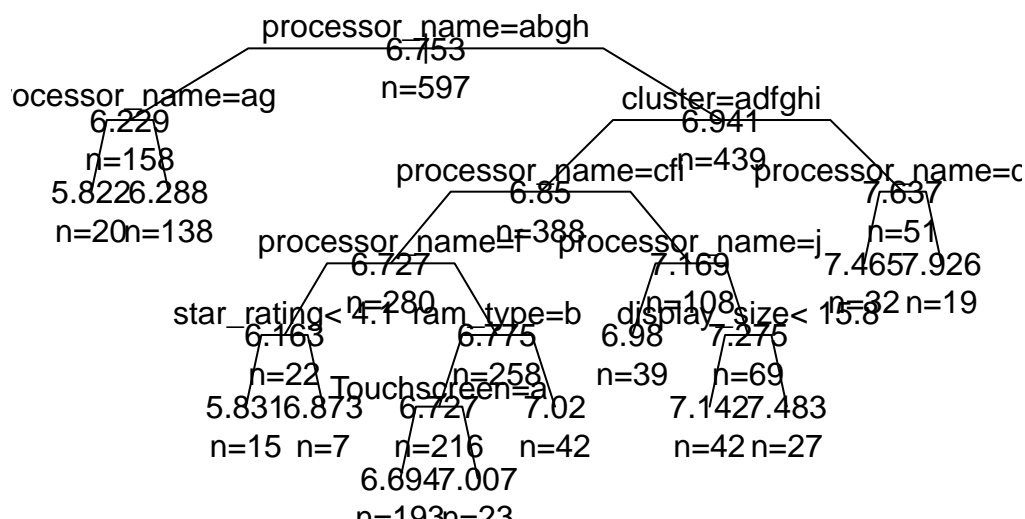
processor_name=abgh
6.753
n=597

ocessor_name=ag
6.229
n=158
5.822 6.288
n=20 n=138

cluster=adfghi
6.941
n=439

processor_name=cfi
6.85
n=388

processor_name=c
7.637
n=51
7.465 7.926
n=32 n=19

processor_name=f
6.727
n=280

processor_name=j
7.169
n=108

star_rating< 4.1
6.163
n=22
5.831 6.873
n=15 n=7

ram_type=b
6.775
n=258

Touchscreen=a
6.727
n=216
6.694 7.007
n=193 n=23

7.02
n=42

display_size< 15.8
7.275
n=69
7.142 7.483
n=42 n=27

6.98
n=39